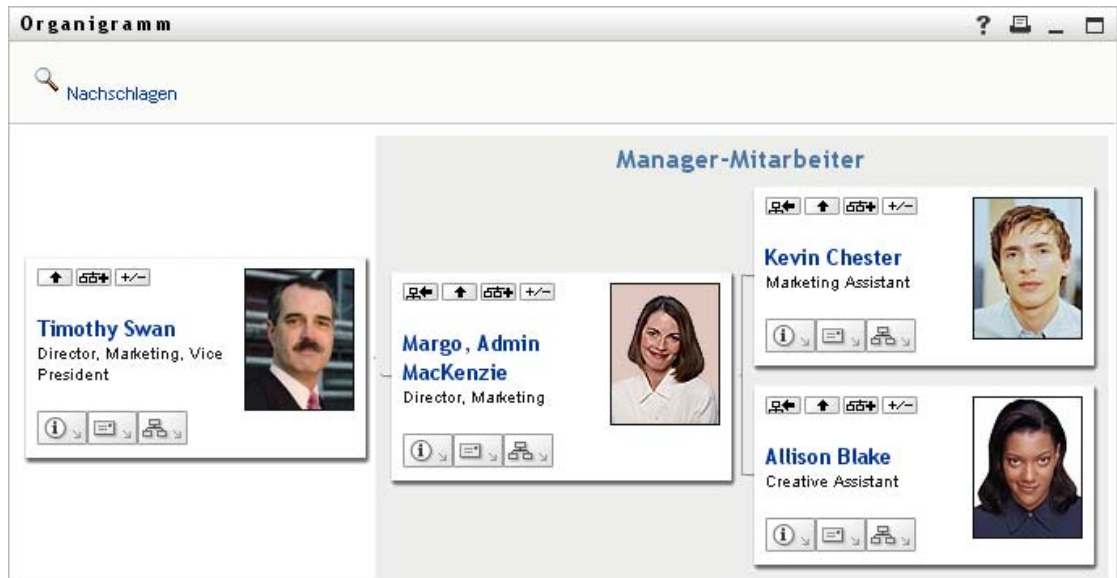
Organigramm

? 

Nachschlagen

Manager-Mitarbeiter

+/−

Timothy Swan
Director, Marketing, Vice President

+/−

Margo, Admin MacKenzie
Director, Marketing

+/−

Kevin Chester
Marketing Assistant

+/−

Allison Blake
Creative Assistant